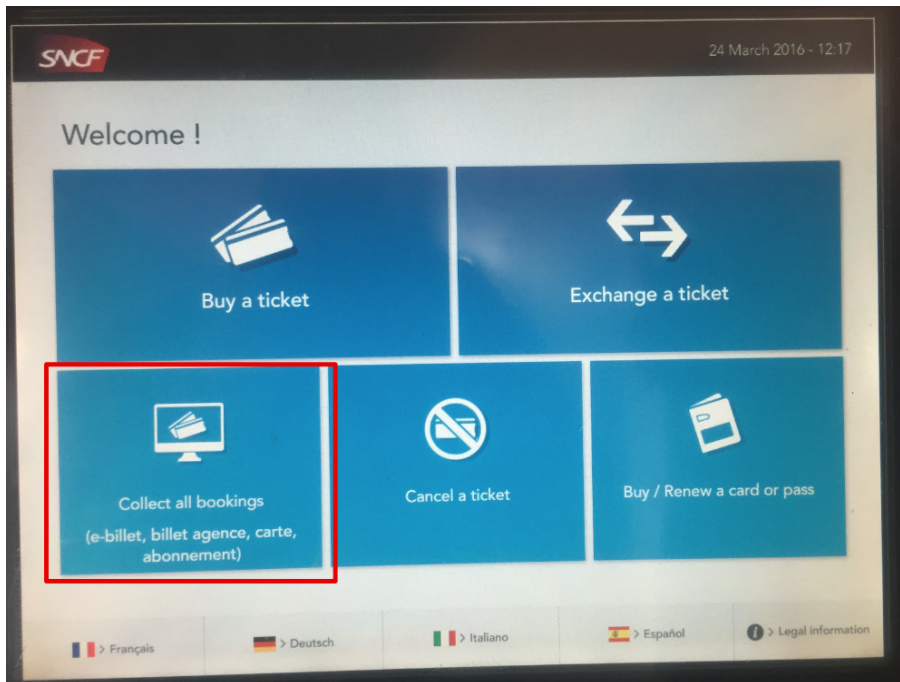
SNCF

24 March 2016 - 12:17

Welcome !

Buy a ticket

Exchange a ticket

Collect all bookings

(e-billet, billet agence, carte, abonnement)

Cancel a ticket

Buy / Renew a card or pass

> Français

> Deutsch

> Italiano

> Español

> Legal information